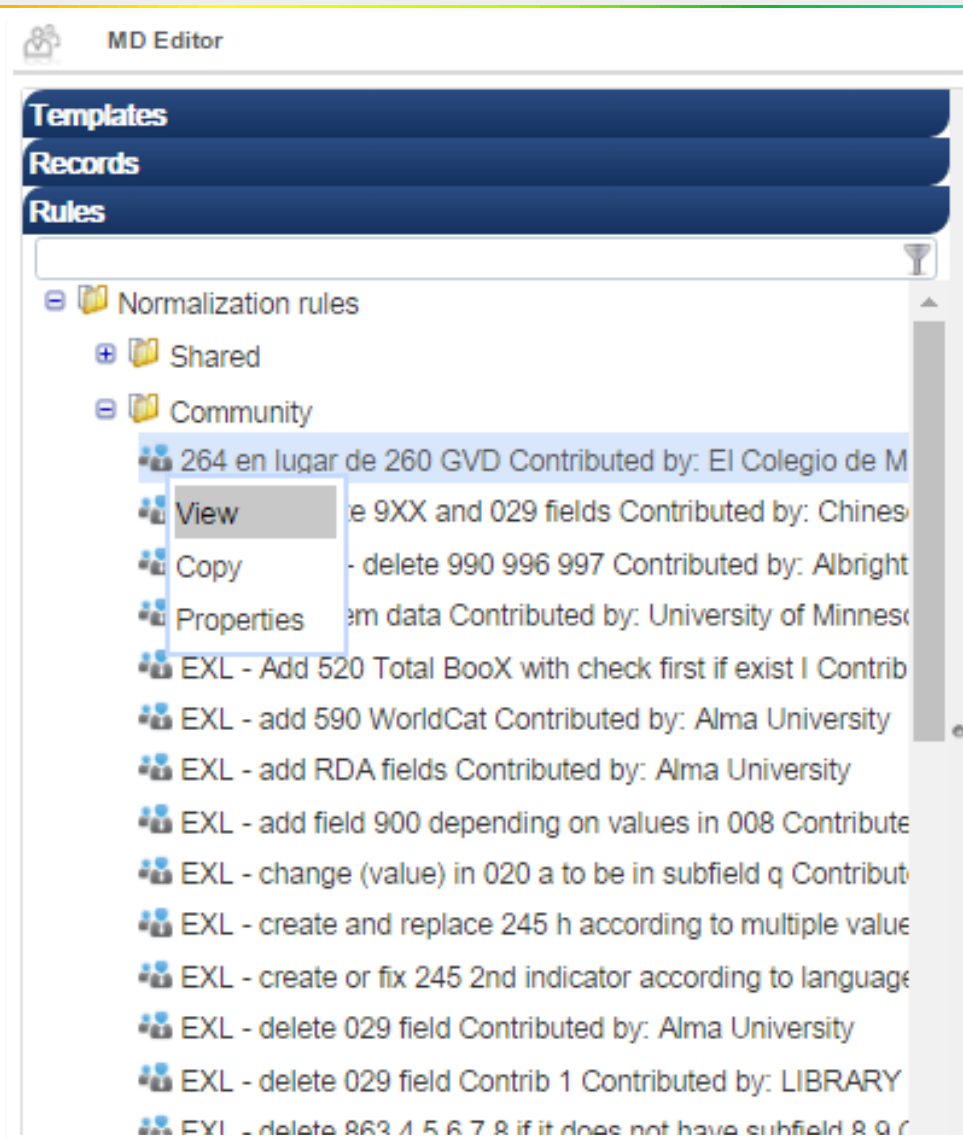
MD Editor

Templates

Records

Rules

Normalization rules

Shared

Community

264 en lugar de 260 GVD Contributed by: El Colegio de M

View

Copy

Properties

e 9XX and 029 fields Contributed by: Chines

- delete 990 996 997 Contributed by: Albright

em data Contributed by: University of Minnes

EXL - Add 520 Total BooX with check first if exist I Contrib

EXL - add 590 WorldCat Contributed by: Alma University

EXL - add RDA fields Contributed by: Alma University

EXL - add field 900 depending on values in 008 Contribute

EXL - change (value) in 020 a to be in subfield q Contribut

EXL - create and replace 245 h according to multiple value

EXL - create or fix 245 2nd indicator according to language

EXL - delete 029 field Contributed by: Alma University

EXL - delete 029 field Contrib 1 Contributed by: LIBRARY

EXL - delete 863 4 5 6 7 8 if it does not have subfield 8 9 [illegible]